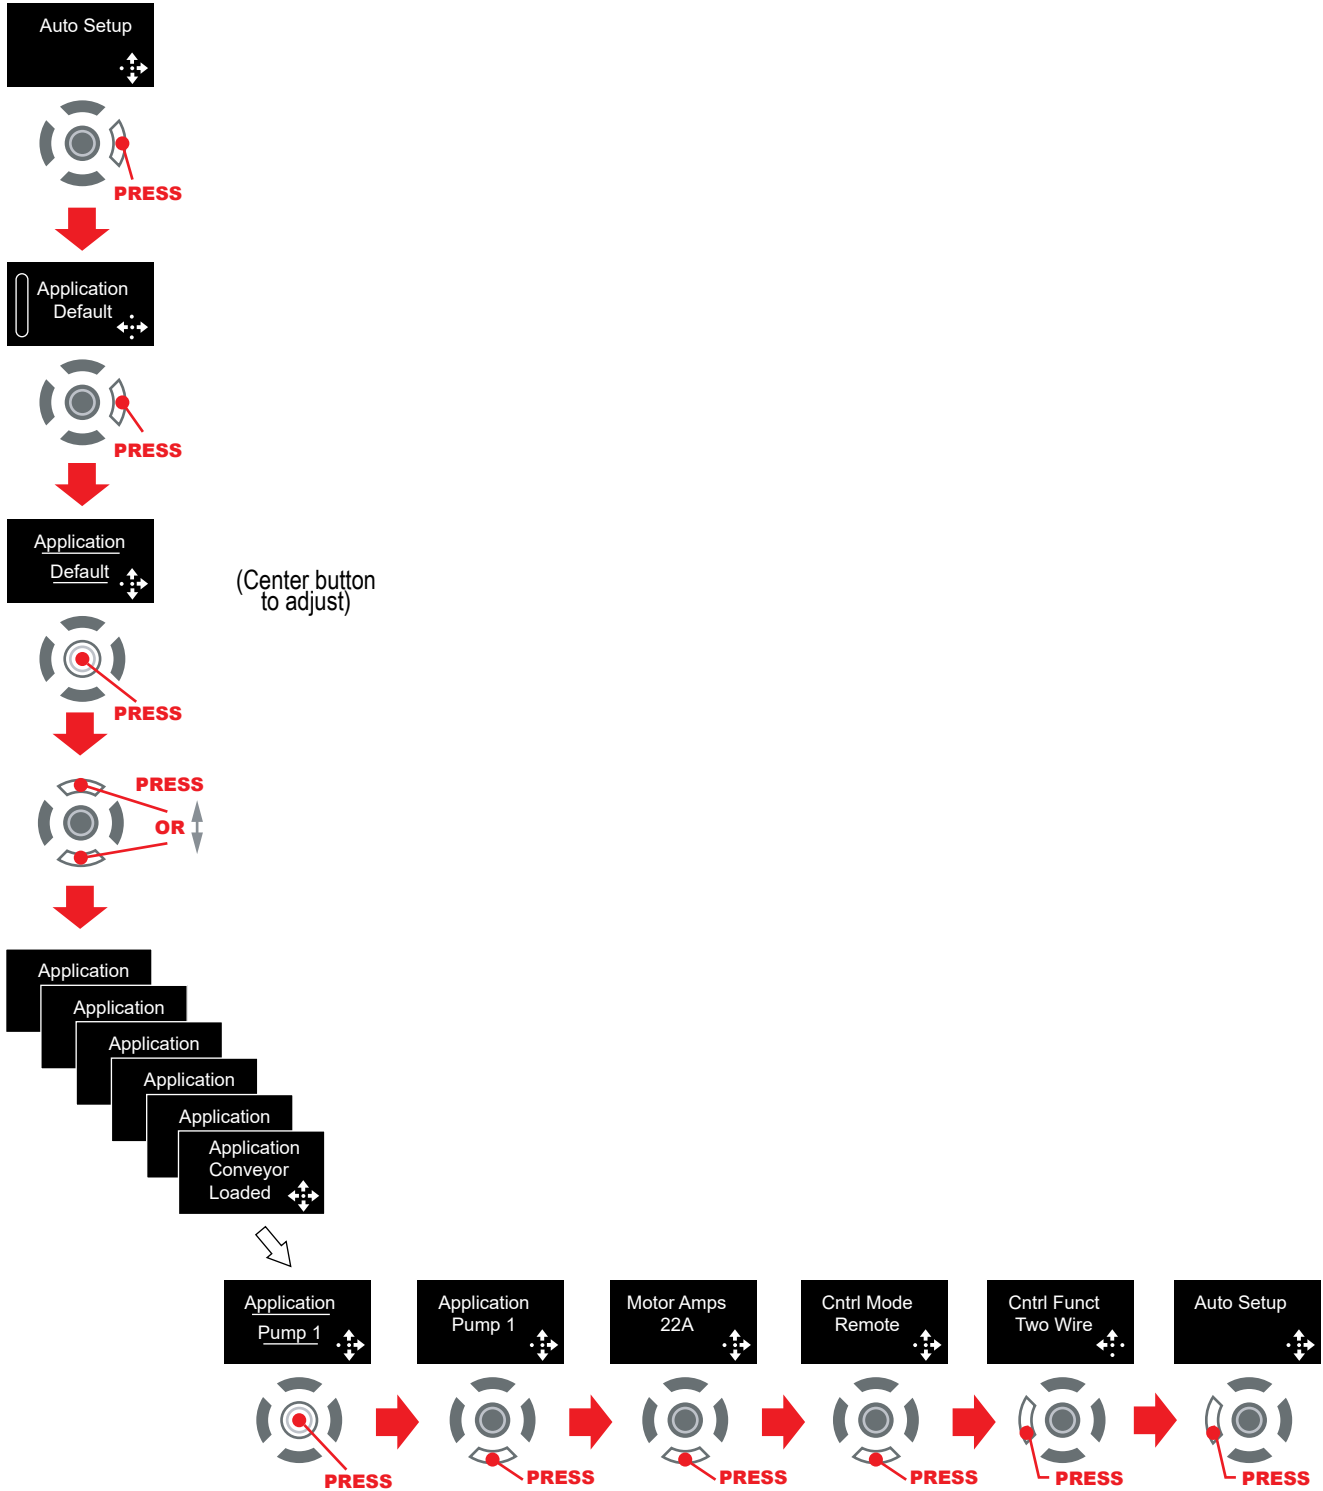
Auto Setup

PRESS

Application
Default

PRESS

Application
Default

(Center button to adjust)

PRESS

PRESS
OR

Application
Application
Application
Application
Application
Application
Conveyor
Loaded

Application
Pump 1

Application
Pump 1

Motor Amps
22A

Cntrl Mode
Remote

Cntrl Funct
Two Wire

Auto Setup

PRESS
PRESS
PRESS
PRESS
PRESS
PRESS